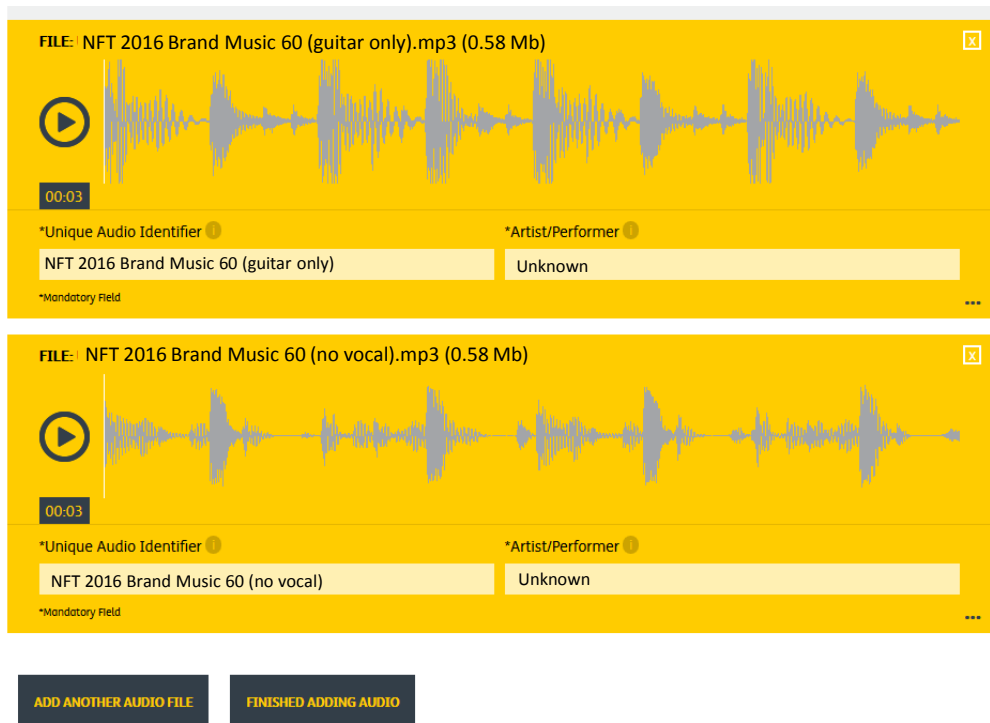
FILE: NFT 2016 Brand Music 60 (guitar only).mp3 (0.58 Mb)

x

00:03

*Unique Audio Identifier i

NFT 2016 Brand Music 60 (guitar only)

*Artist/Performer i

Unknown

*Mandatory Field

...

FILE: NFT 2016 Brand Music 60 (no vocal).mp3 (0.58 Mb)

x

00:03

*Unique Audio Identifier i

NFT 2016 Brand Music 60 (no vocal)

*Artist/Performer i

Unknown

*Mandatory Field

...

ADD ANOTHER AUDIO FILE

FINISHED ADDING AUDIO